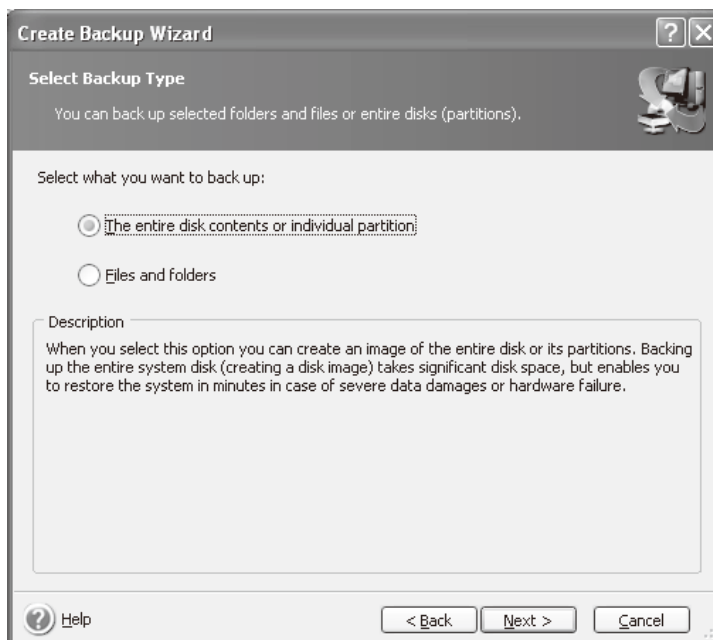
Create Backup Wizard

Select Backup Type

You can back up selected folders and files or entire disks (partitions).

Select what you want to back up:

The entire disk contents or individual partition

Files and folders

Description

When you select this option you can create an image of the entire disk or its partitions. Backing up the entire system disk (creating a disk image) takes significant disk space, but enables you to restore the system in minutes in case of severe data damages or hardware failure.

Help

< Back

Next >

Cancel